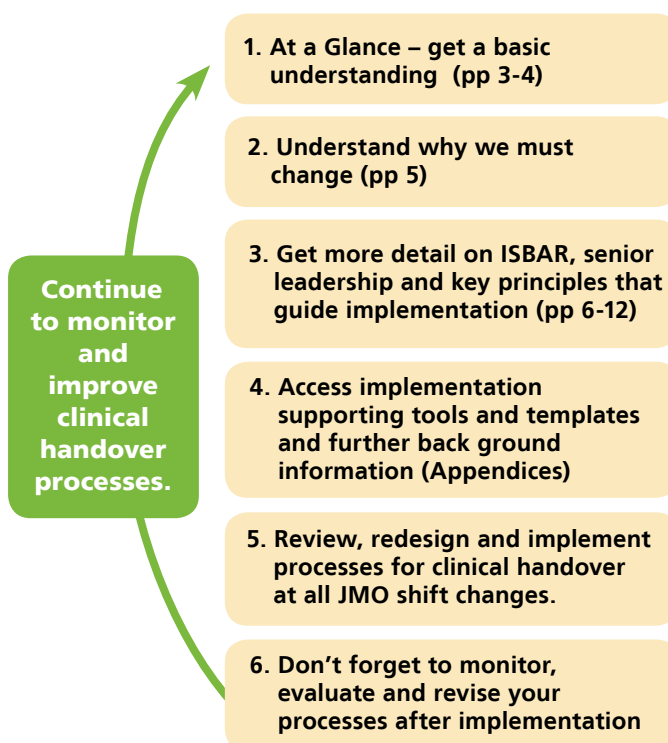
Continue to monitor and improve clinical handover processes.

1. At a Glance – get a basic understanding (pp 3-4)

2. Understand why we must change (pp 5)

3. Get more detail on ISBAR, senior leadership and key principles that guide implementation (pp 6-12)

4. Access implementation supporting tools and templates and further back ground information (Appendices)

5. Review, redesign and implement processes for clinical handover at all JMO shift changes.

6. Don't forget to monitor, evaluate and revise your processes after implementation